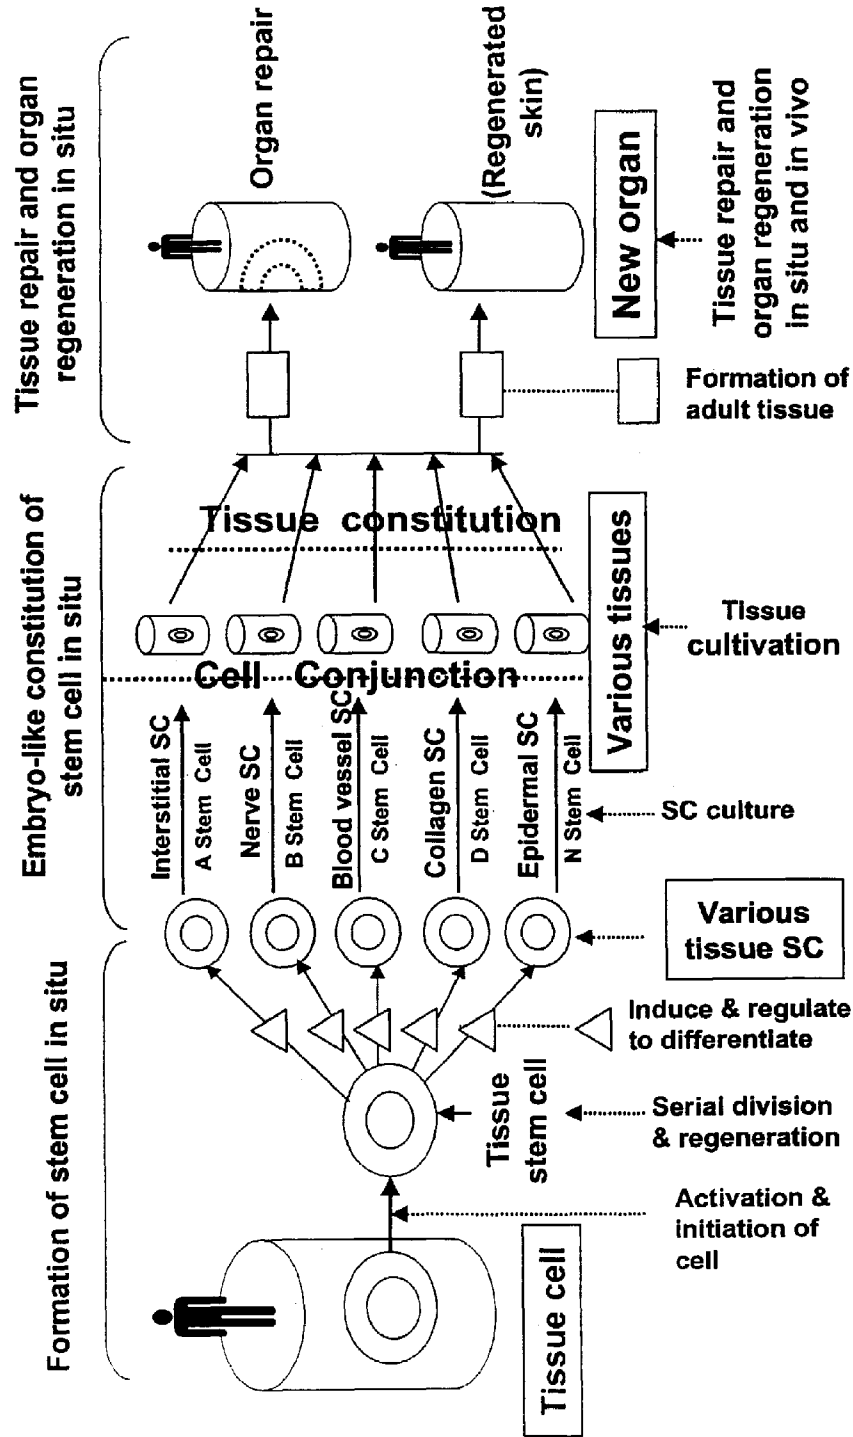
Formation of stem cell in situ

Embryo-like constitution of stem cell in situ

Tissue repair and organ regeneration in situ

Tissue cell

Activation & initiation of cell

Tissue stem cell

Serial division & regeneration

Induce & regulate to differentiate

Various tissue SC

Interstitial SC
A Stem Cell

Nerve SC
B Stem Cell

Blood vessel SC
C Stem Cell

Collagen SC
D Stem Cell

Epidermal SC
N Stem Cell

SC culture

Cell Conjunction

Various tissues

Tissue cultivation

Tissue constitution

Formation of adult tissue

Organ repair

(Regenerated skin)

New organ

Tissue repair and organ regeneration in situ and in vivo